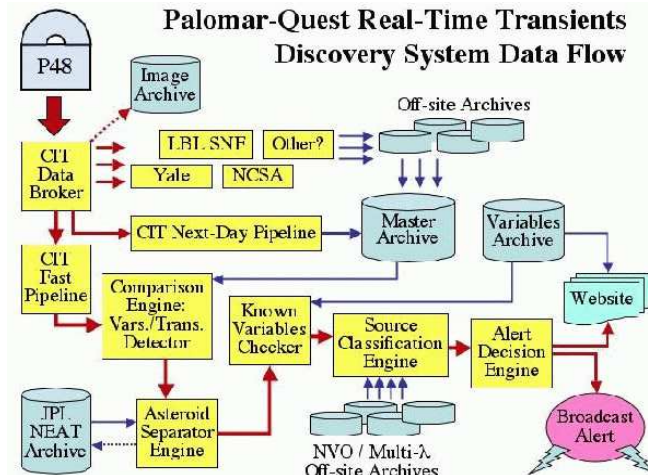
Palomar-Quest Real-Time Transients Discovery System Data Flow

P48

Image Archive

Off-site Archives

CIT Data Broker

LBL SNF

Other?

Yale

NCSA

CIT Next-Day Pipeline

Master Archive

Variables Archive

CIT Fast Pipeline

Comparison Engine: Vars./Trans. Detector

Website

Known Variables Checker

Source Classification Engine

Alert Decision Engine

JPL NEAT Archive

Asteroid Separator Engine

Broadcast Alert

NVO / Multi-λ Off-site Archives